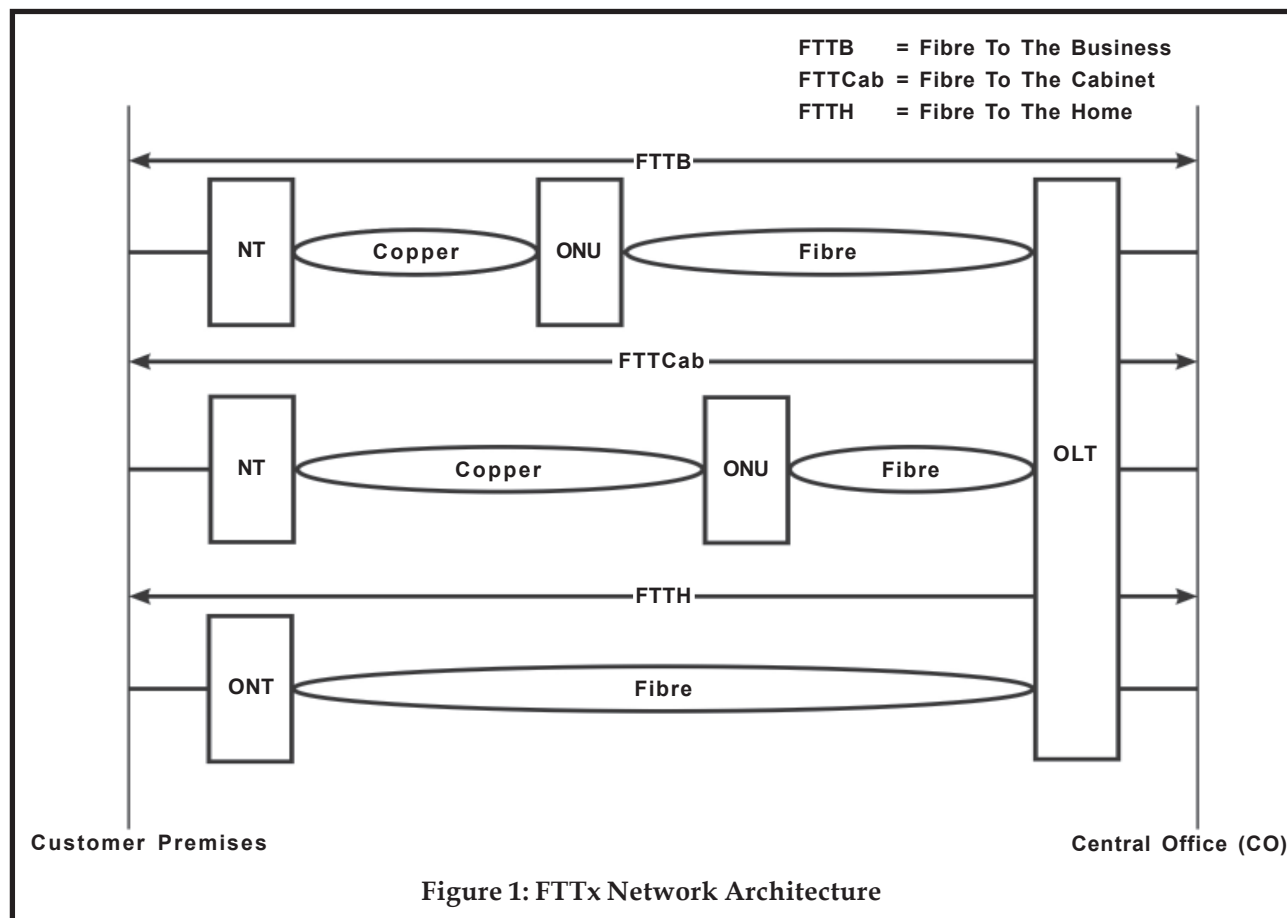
FTTB = Fibre To The Business
FTTCab = Fibre To The Cabinet
FTTH = Fibre To The Home

FTTB

NT

Copper

ONU

Fibre

FTTCab

NT

Copper

ONU

Fibre

OLT

FTTH

ONT

Fibre

Customer Premises

Central Office (CO)

Figure 1: FTTx Network Architecture